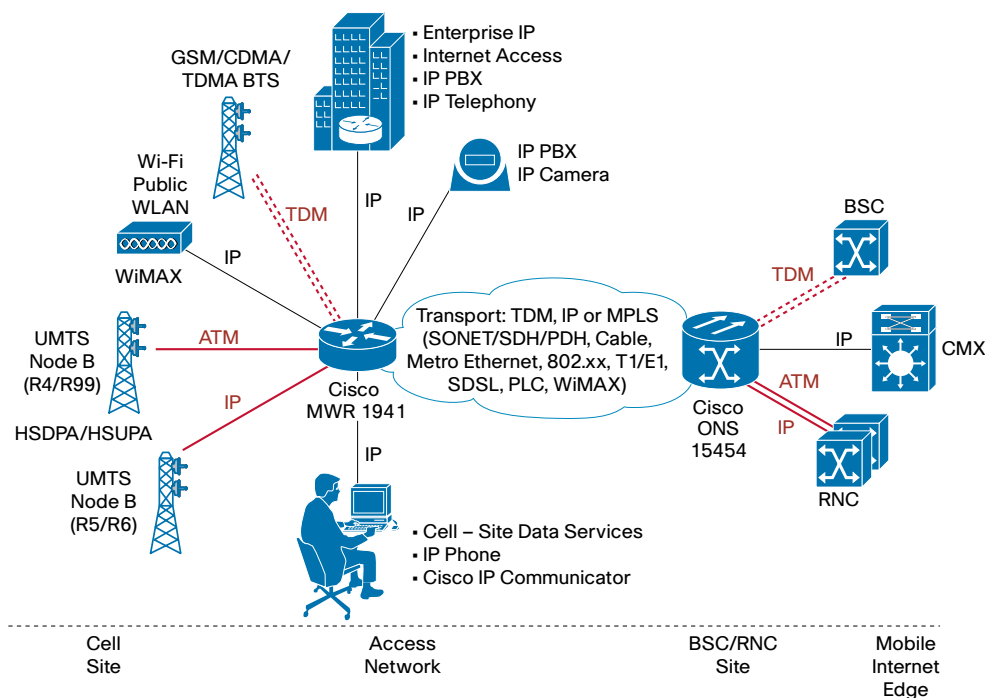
GSM/CDMA/ TDMA BTS

▪ Enterprise IP
▪ Internet Access
▪ IP PBX
▪ IP Telephony

IP PBX
IP Camera

Wi-Fi Public WLAN

WiMAX

TDM

IP

IP

IP

BSC

TDM

UMTS Node B (R4/R99)

ATM

Transport: TDM, IP or MPLS (SONET/SDH/PDH, Cable, Metro Ethernet, 802.xx, T1/E1, SDSL, PLC, WiMAX)

IP

CMX

IP

Cisco MWR 1941

ATM

Cisco ONS 15454

IP

HSDPA/HSUPA

IP

UMTS Node B (R5/R6)

RNC

▪ Cell – Site Data Services
▪ IP Phone
▪ Cisco IP Communicator

Cell Site

Access Network

BSC/RNC Site

Mobile Internet Edge